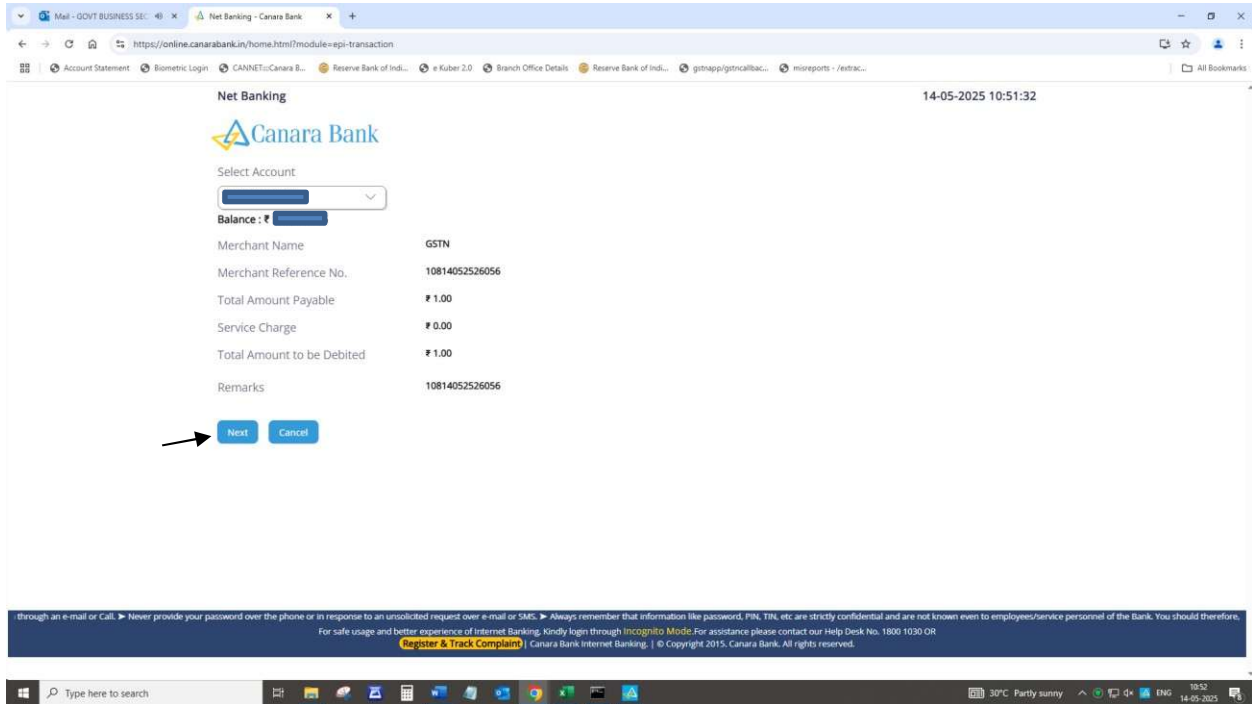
Mail - GOVT BUSINESS SEC ×   Net Banking - Canara Bank ×   +

https://online.canarabank.in/home.html?module=epi-transaction

Account Statement   Biometric Login   CANNET:::Canara B...   Reserve Bank of Indi...   e Kuber 2.0   Branch Office Details   Reserve Bank of Indi...   gstnapp/gstncallbac...   misreports - /extrac...   All Bookmarks

Net Banking

14-05-2025 10:51:32

Canara Bank

Select Account

Balance : ₹

Merchant Name GSTN

Merchant Reference No. 10814052526056

Total Amount Payable ₹ 1.00

Service Charge ₹ 0.00

Total Amount to be Debited ₹ 1.00

Remarks 10814052526056

Next   Cancel

through an e-mail or Call. ➤ Never provide your password over the phone or in response to an unsolicited request over e-mail or SMS. ➤ Always remember that information like password, PIN, TIN, etc are strictly confidential and are not known even to employees/service personnel of the Bank. You should therefore,

For safe usage and better experience of Internet Banking, Kindly login through Incognito Mode.For assistance please contact our Help Desk No. 1800 1030 OR

Register & Track Complaint | Canara Bank Internet Banking. | © Copyright 2015. Canara Bank. All rights reserved.

Type here to search

30°C Partly sunny   ENG   10:52 14-05-2025